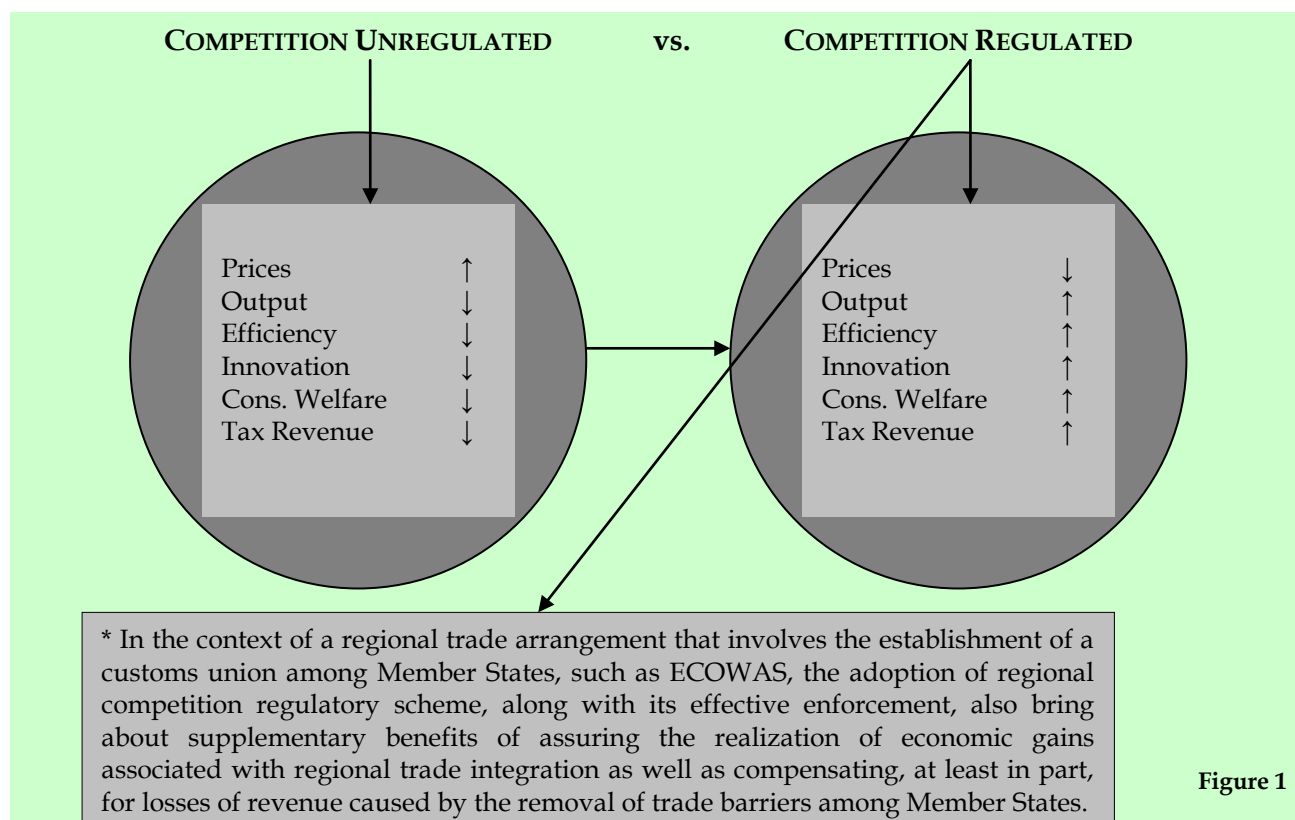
COMPETITION UNREGULATED vs. COMPETITION REGULATED

Prices ↑
Output ↓
Efficiency ↓
Innovation ↓
Cons. Welfare ↓
Tax Revenue ↓

Prices ↓
Output ↑
Efficiency ↑
Innovation ↑
Cons. Welfare ↑
Tax Revenue ↑

* In the context of a regional trade arrangement that involves the establishment of a customs union among Member States, such as ECOWAS, the adoption of regional competition regulatory scheme, along with its effective enforcement, also bring about supplementary benefits of assuring the realization of economic gains associated with regional trade integration as well as compensating, at least in part, for losses of revenue caused by the removal of trade barriers among Member States.

Figure 1